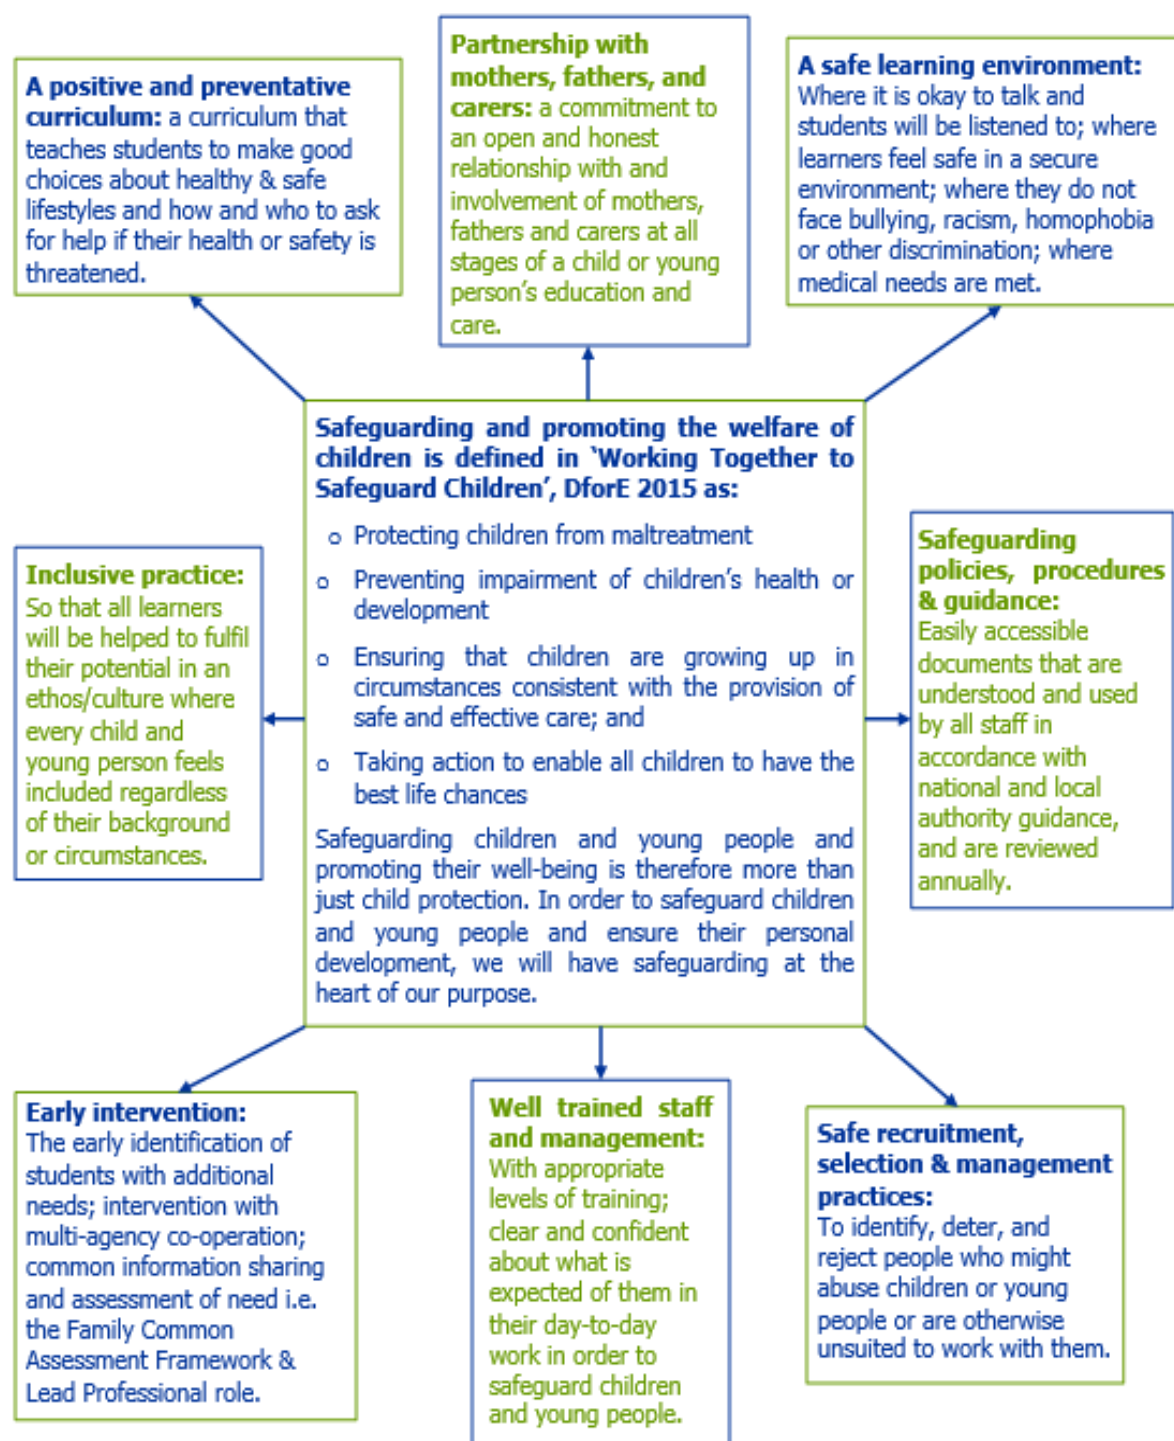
**A positive and preventative curriculum:** a curriculum that teaches students to make good choices about healthy & safe lifestyles and how and who to ask for help if their health or safety is threatened.

**Partnership with mothers, fathers, and carers:** a commitment to an open and honest relationship with and involvement of mothers, fathers and carers at all stages of a child or young person's education and care.

**A safe learning environment:** Where it is okay to talk and students will be listened to; where learners feel safe in a secure environment; where they do not face bullying, racism, homophobia or other discrimination; where medical needs are met.

**Safeguarding and promoting the welfare of children is defined in 'Working Together to Safeguard Children', DforE 2015 as:**

- Protecting children from maltreatment
- Preventing impairment of children's health or development
- Ensuring that children are growing up in circumstances consistent with the provision of safe and effective care; and
- Taking action to enable all children to have the best life chances

Safeguarding children and young people and promoting their well-being is therefore more than just child protection. In order to safeguard children and young people and ensure their personal development, we will have safeguarding at the heart of our purpose.

**Inclusive practice:** So that all learners will be helped to fulfil their potential in an ethos/culture where every child and young person feels included regardless of their background or circumstances.

**Safeguarding policies, procedures & guidance:** Easily accessible documents that are understood and used by all staff in accordance with national and local authority guidance, and are reviewed annually.

**Early intervention:** The early identification of students with additional needs; intervention with multi-agency co-operation; common information sharing and assessment of need i.e. the Family Common Assessment Framework & Lead Professional role.

**Well trained staff and management:** With appropriate levels of training; clear and confident about what is expected of them in their day-to-day work in order to safeguard children and young people.

**Safe recruitment, selection & management practices:** To identify, deter, and reject people who might abuse children or young people or are otherwise unsuited to work with them.